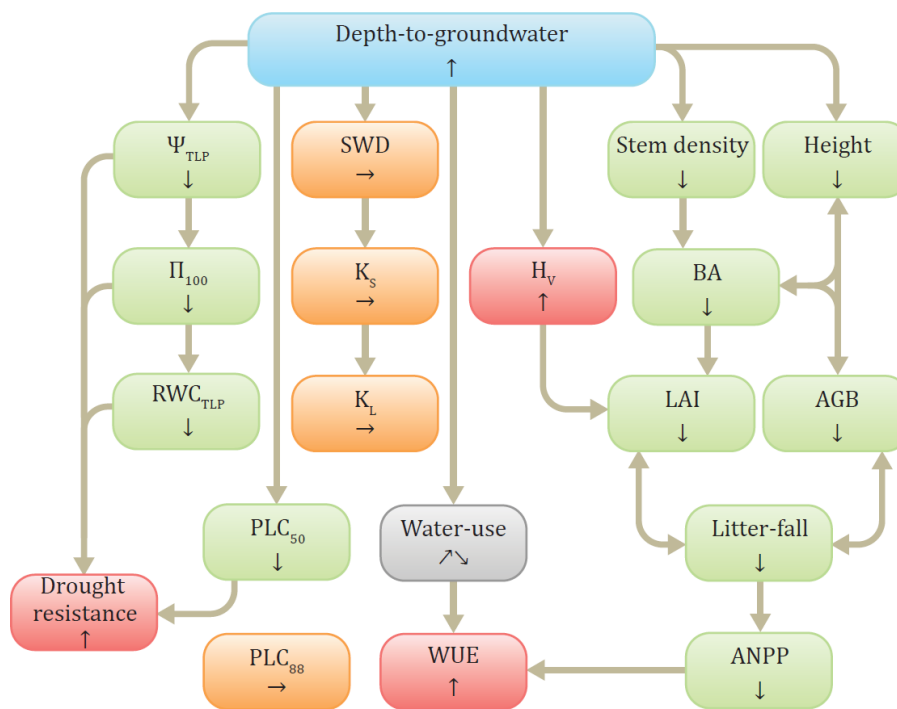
Depth-to-groundwater
↑

$\Psi_{TLP}$
↓

SWD
→

Stem density
↓

Height
↓

$\Pi_{100}$
↓

$K_S$
→

$H_V$
↑

BA
↓

$RWC_{TLP}$
↓

$K_L$
→

LAI
↓

AGB
↓

$PLC_{50}$
↓

Water-use
↗↘

Litter-fall
↓

Drought resistance
↑

$PLC_{88}$
→

WUE
↑

ANPP
↓